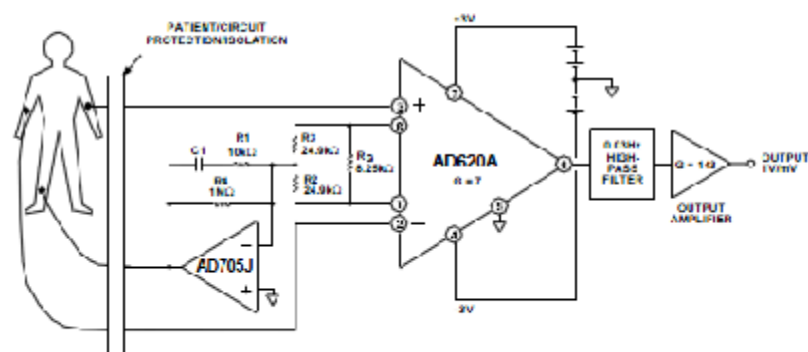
PATIENT/CIRCUIT PROTECTION/ISOLATION

+3V

+

7

8

R1 10kΩ

C1

R3 24.9kΩ

R4 1MΩ

R2 24.9kΩ

$R_G$ 8.25kΩ

AD620A

G = 7

6

1

2

−

5

4

−3V

0.03Hz HIGH-PASS FILTER

G = 143

OUTPUT 1V/mV

OUTPUT AMPLIFIER

AD705J

−

+